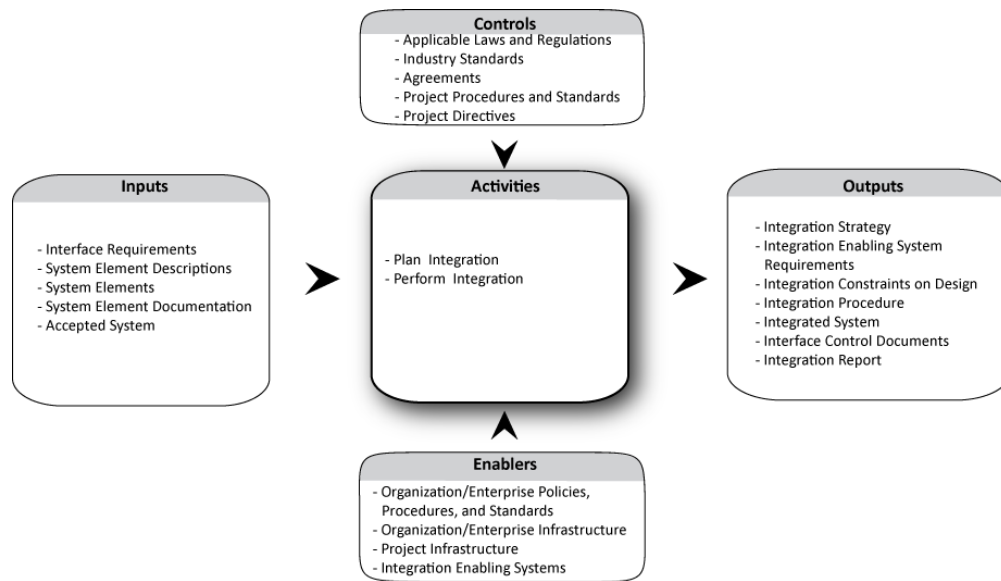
Controls
- Applicable Laws and Regulations
- Industry Standards
- Agreements
- Project Procedures and Standards
- Project Directives

Inputs
- Interface Requirements
- System Element Descriptions
- System Elements
- System Element Documentation
- Accepted System

Activities
- Plan Integration
- Perform Integration

Outputs
- Integration Strategy
- Integration Enabling System Requirements
- Integration Constraints on Design
- Integration Procedure
- Integrated System
- Interface Control Documents
- Integration Report

Enablers
- Organization/Enterprise Policies, Procedures, and Standards
- Organization/Enterprise Infrastructure
- Project Infrastructure
- Integration Enabling Systems